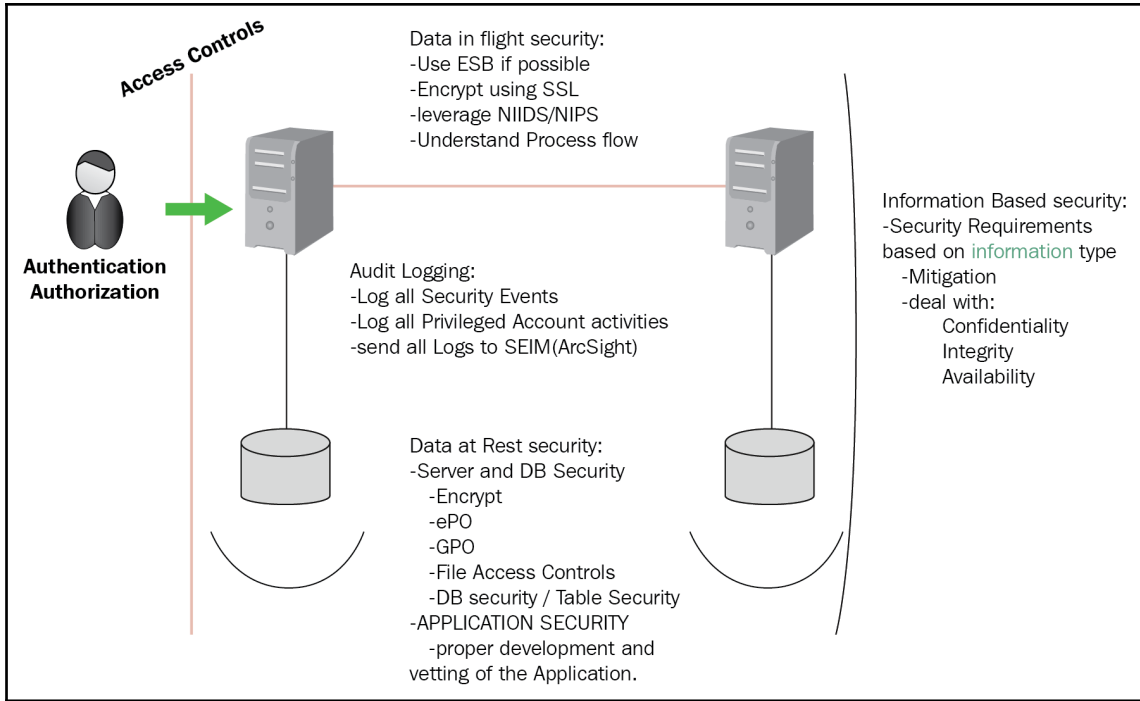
Access Controls

Authentication
Authorization

Data in flight security:
-Use ESB if possible
-Encrypt using SSL
-leverage NIIDS/NIPS
-Understand Process flow

Audit Logging:
-Log all Security Events
-Log all Privileged Account activities
-send all Logs to SEIM(ArcSight)

Data at Rest security:
-Server and DB Security
-Encrypt
-ePO
-GPO
-File Access Controls
-DB security / Table Security
-APPLICATION SECURITY
-proper development and vetting of the Application.

Information Based security:
-Security Requirements based on information type
-Mitigation
-deal with:
Confidentiality
Integrity
Availability